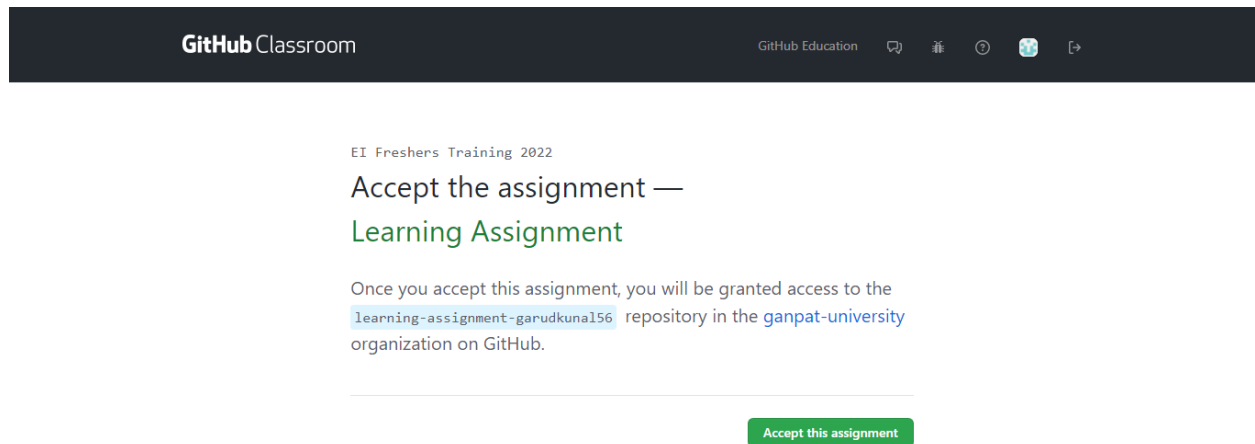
GitHub Classroom

GitHub Education

EI Freshers Training 2022

Accept the assignment —
Learning Assignment

Once you accept this assignment, you will be granted access to the learning-assignment-garudkunal56 repository in the ganpat-university organization on GitHub.

Accept this assignment